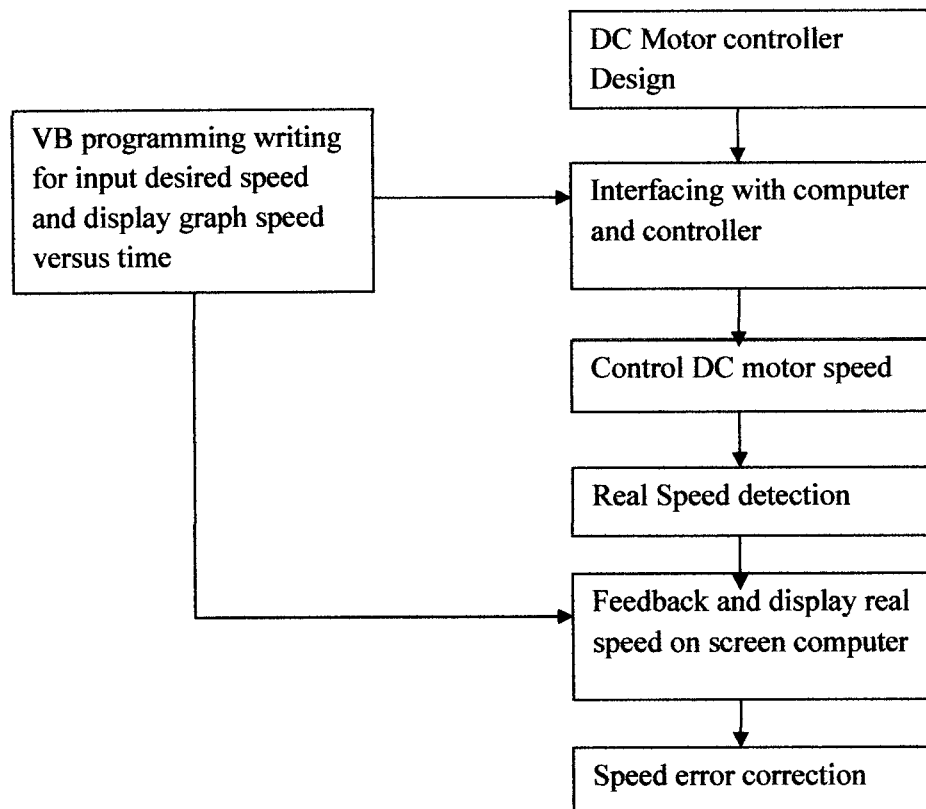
DC Motor controller Design

VB programming writing for input desired speed and display graph speed versus time

Interfacing with computer and controller

Control DC motor speed

Real Speed detection

Feedback and display real speed on screen computer

Speed error correction